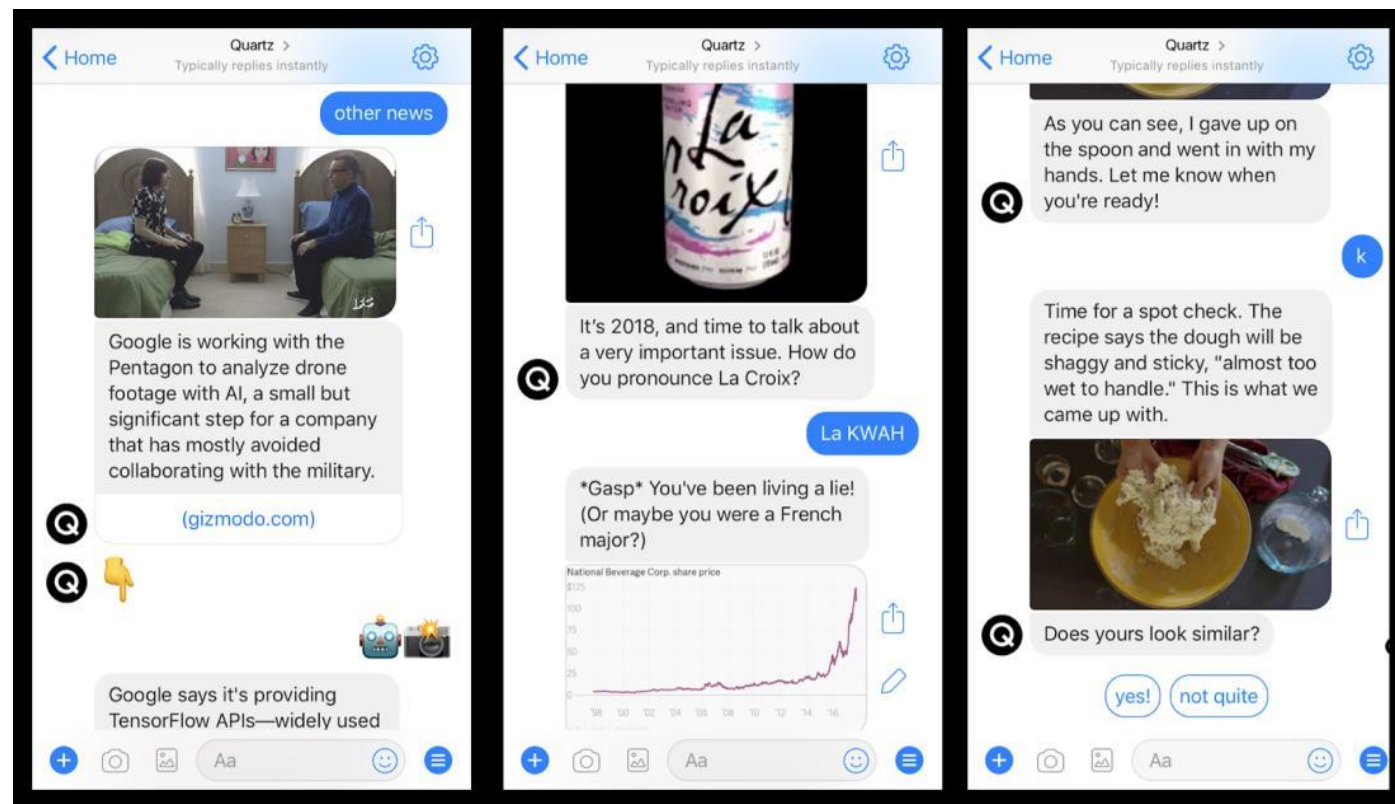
< Home
Quartz >
Typically replies instantly

other news

IFC

Google is working with the Pentagon to analyze drone footage with AI, a small but significant step for a company that has mostly avoided collaborating with the military.

(gizmodo.com)

Google says it's providing TensorFlow APIs—widely used

Aa

< Home
Quartz >
Typically replies instantly

La Croix

It's 2018, and time to talk about a very important issue. How do you pronounce La Croix?

La KWAH

*Gasp* You've been living a lie! (Or maybe you were a French major?)

National Beverage Corp. share price

$125
100
75
50
25
0

'98 '00 '02 '04 '06 '08 '10 '12 '14 '16

Aa

< Home
Quartz >
Typically replies instantly

As you can see, I gave up on the spoon and went in with my hands. Let me know when you're ready!

k

Time for a spot check. The recipe says the dough will be shaggy and sticky, "almost too wet to handle." This is what we came up with.

Does yours look similar?

yes!
not quite

Aa